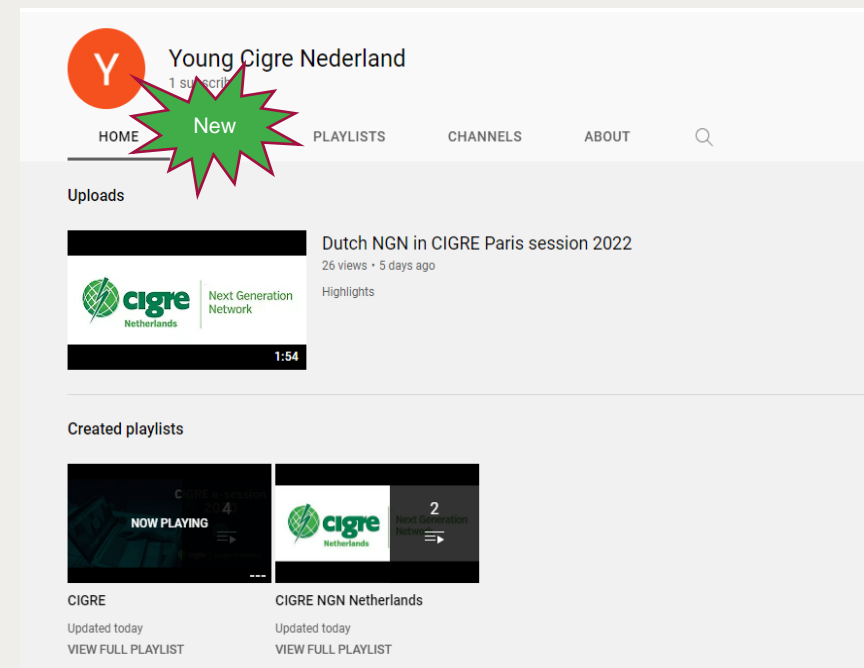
Y

Young Cigre Nederland

1 subscrib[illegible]

New

HOME

PLAYLISTS

CHANNELS

ABOUT

Uploads

cigre Netherlands | Next Generation Network

1:54

Dutch NGN in CIGRE Paris session 2022

26 views • 5 days ago

Highlights

Created playlists

CIGRE e-session 2021

NOW PLAYING

4

CIGRE

Updated today

VIEW FULL PLAYLIST

cigre Netherlands | Next Generation Network

2

CIGRE NGN Netherlands

Updated today

VIEW FULL PLAYLIST